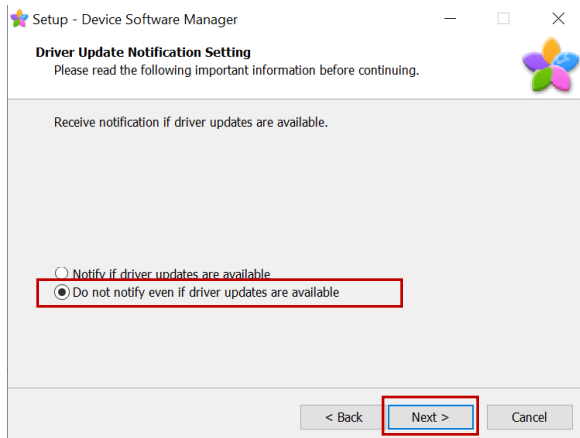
Setup - Device Software Manager

Driver Update Notification Setting
Please read the following important information before continuing.

Receive notification if driver updates are available.

Notify if driver updates are available
Do not notify even if driver updates are available

< Back
Next >
Cancel